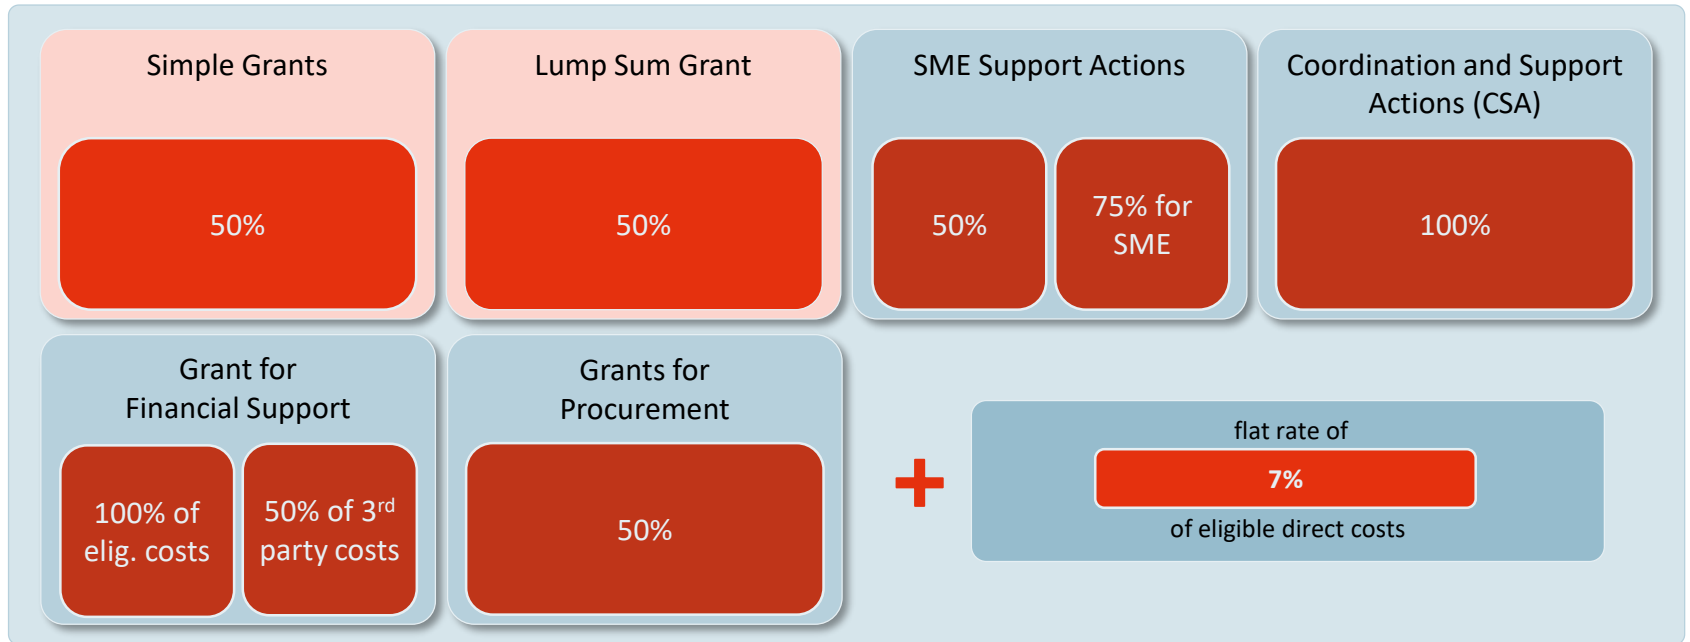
Simple Grants

50%

Lump Sum Grant

50%

SME Support Actions

50%

75% for SME

Coordination and Support Actions (CSA)

100%

Grant for Financial Support

100% of elig. costs

50% of 3$^{rd}$ party costs

Grants for Procurement

50%

+

flat rate of

7%

of eligible direct costs